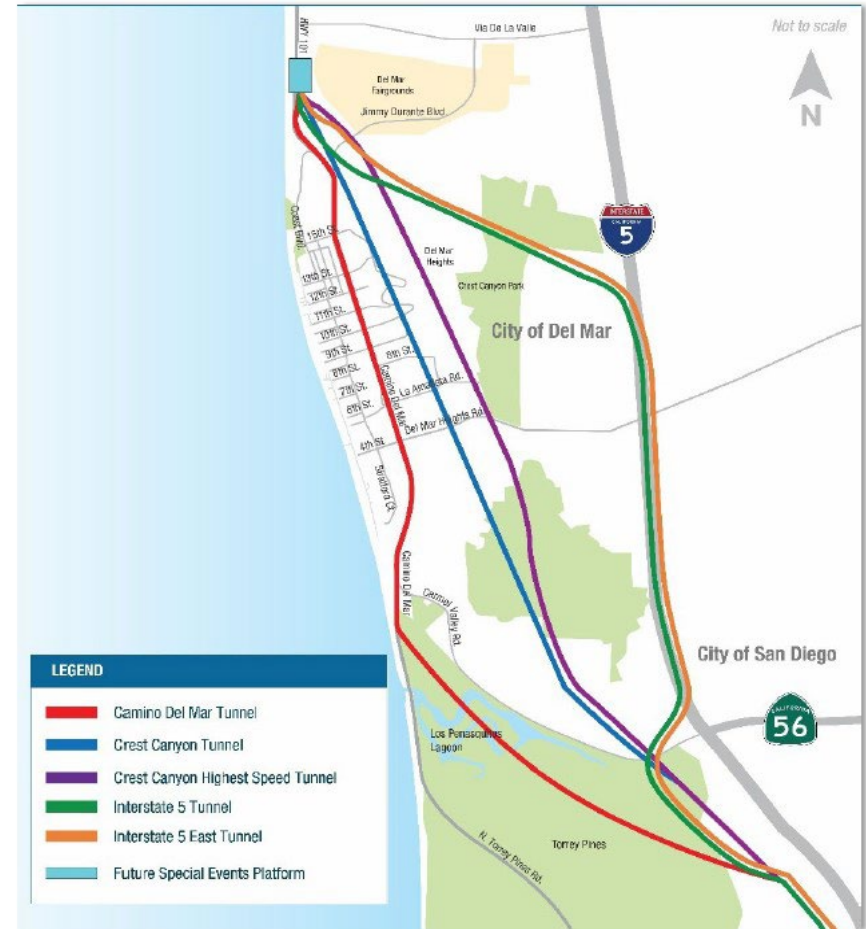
Not to scale

N

Via De La Valle

HWY 101

Del Mar Fairgrounds

Jimmy Durante Blvd.

INTERSTATE
CALIFORNIA
5

Coast Blvd.

15th St.

13th St.

12th St.

11th St.

10th St.

9th St.

8th St.

7th St.

6th St.

4th St.

Del Mar Heights

Crest Canyon Park

City of Del Mar

8th St.

La Amatista Rd.

Camino Del Mar

Del Mar Heights Rd.

Stratford Ct.

Camino Del Mar

Carmel Valley Rd.

City of San Diego

CALIFORNIA
56

Los Penasquitos Lagoon

N. Torrey Pines Rd.

Torrey Pines

LEGEND

Camino Del Mar Tunnel

Crest Canyon Tunnel

Crest Canyon Highest Speed Tunnel

Interstate 5 Tunnel

Interstate 5 East Tunnel

Future Special Events Platform